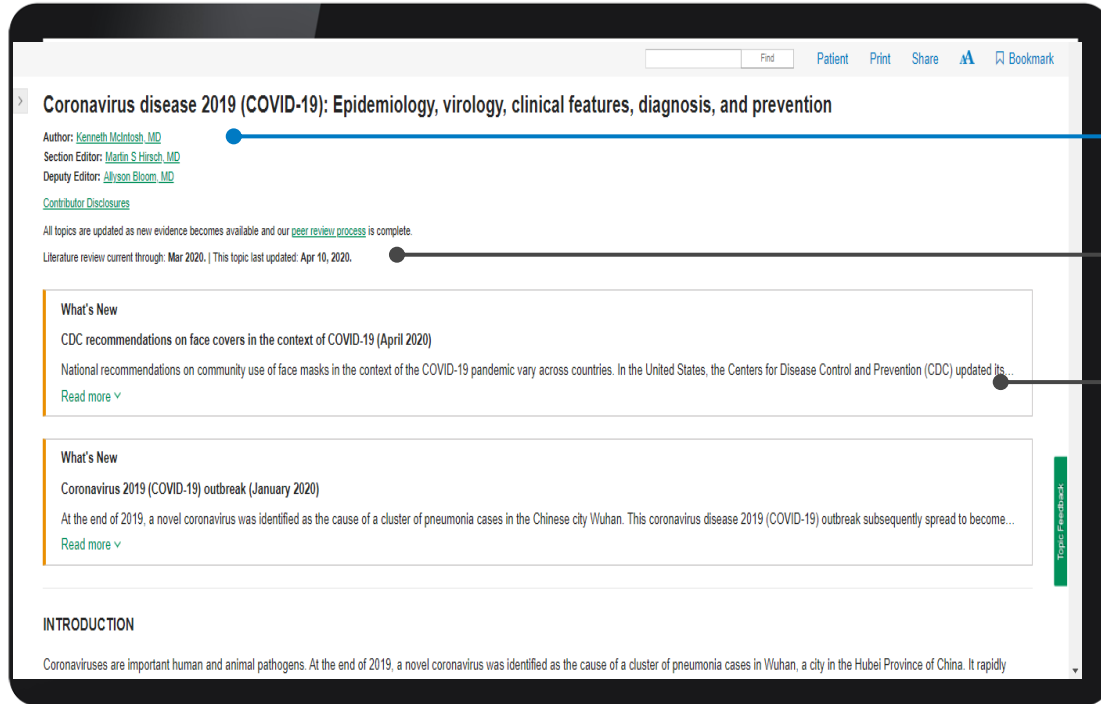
Find Patient Print Share AA Bookmark

Coronavirus disease 2019 (COVID-19): Epidemiology, virology, clinical features, diagnosis, and prevention

Author: Kenneth McIntosh, MD
Section Editor: Martin S Hirsch, MD
Deputy Editor: Allyson Bloom, MD

Contributor Disclosures

All topics are updated as new evidence becomes available and our peer review process is complete.

Literature review current through: Mar 2020. | This topic last updated: Apr 10, 2020.

What's New

CDC recommendations on face covers in the context of COVID-19 (April 2020)

National recommendations on community use of face masks in the context of the COVID-19 pandemic vary across countries. In the United States, the Centers for Disease Control and Prevention (CDC) updated its...

Read more

What's New

Coronavirus 2019 (COVID-19) outbreak (January 2020)

At the end of 2019, a novel coronavirus was identified as the cause of a cluster of pneumonia cases in the Chinese city Wuhan. This coronavirus disease 2019 (COVID-19) outbreak subsequently spread to become...

Read more

Topic Feedback

INTRODUCTION

Coronaviruses are important human and animal pathogens. At the end of 2019, a novel coronavirus was identified as the cause of a cluster of pneumonia cases in Wuhan, a city in the Hubei Province of China. It rapidly